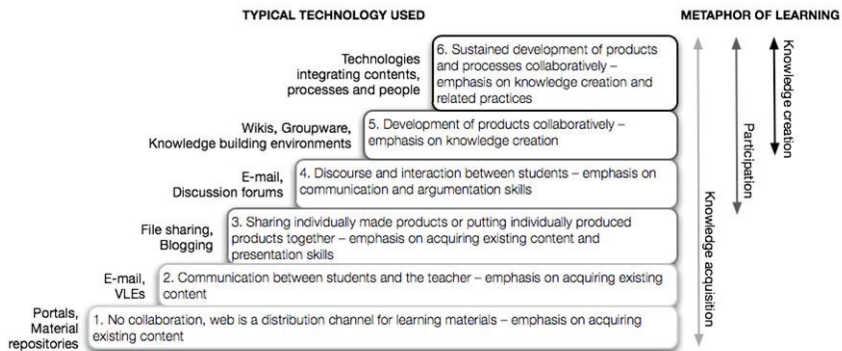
TYPICAL TECHNOLOGY USED

METAPHOR OF LEARNING

Technologies integrating contents, processes and people

6. Sustained development of products and processes collaboratively – emphasis on knowledge creation and related practices

Wikis, Groupware, Knowledge building environments

5. Development of products collaboratively – emphasis on knowledge creation

E-mail, Discussion forums

4. Discourse and interaction between students – emphasis on communication and argumentation skills

File sharing, Blogging

3. Sharing individually made products or putting individually produced products together – emphasis on acquiring existing content and presentation skills

E-mail, VLEs

2. Communication between students and the teacher – emphasis on acquiring existing content

Portals, Material repositories

1. No collaboration, web is a distribution channel for learning materials – emphasis on acquiring existing content

Knowledge acquisition

Participation

Knowledge creation